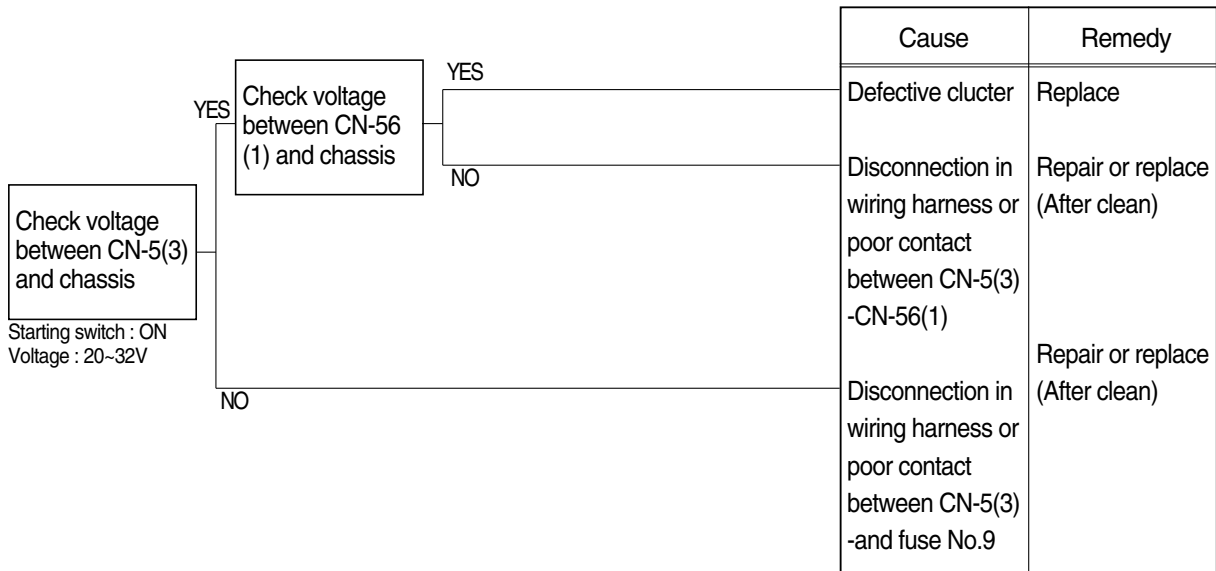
Check voltage between CN-5(3) and chassis

Starting switch : ON
Voltage : 20~32V

YES

Check voltage between CN-56 (1) and chassis

YES

NO

NO

| Cause | Remedy |
|---|---|
| Defective clucter | Replace |
| Disconnection in wiring harness or poor contact between CN-5(3) -CN-56(1) | Repair or replace (After clean) |
| Disconnection in wiring harness or poor contact between CN-5(3) -and fuse No.9 | Repair or replace (After clean) |